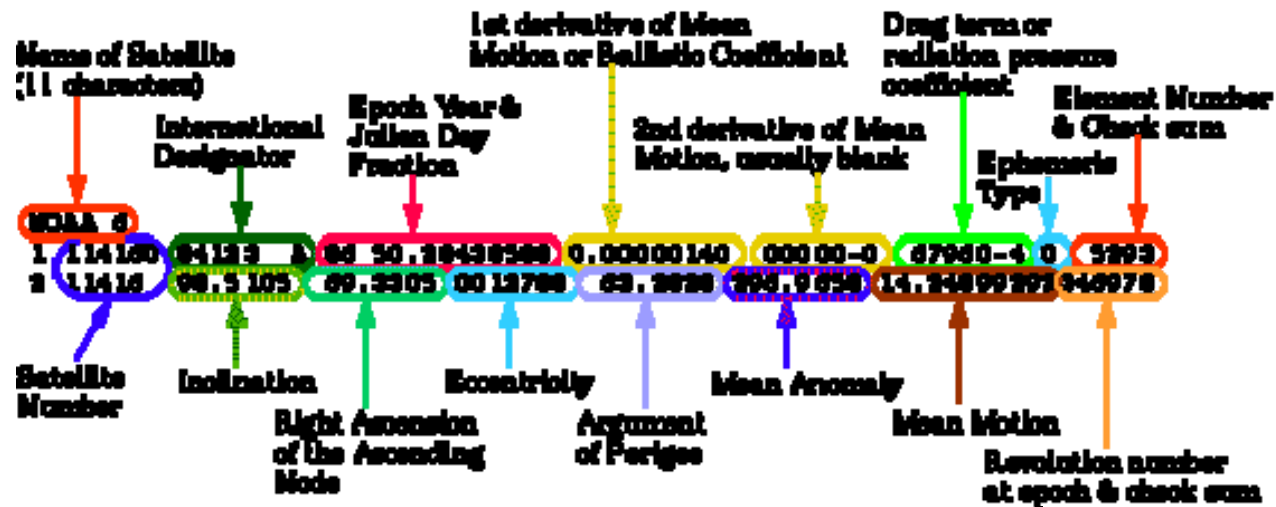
Name of Satellite (11 characters)

International Designator

Epoch Year & Julian Day Fraction

1st derivative of Mean Motion or Ballistic Coefficient

2nd derivative of Mean Motion, usually blank

Drag term or radiation pressure coefficient

Ephemeris Type

Element Number & Check sum

NOAA 6

1 11416U 84123 A 86 50.28438588 0.00000140 00000-0 67960-4 0 5293

2 11416 98.5105 69.3305 0012788 63.2828 296.9658 14.24899292 346978

Satellite Number

Inclination

Right Ascension of the Ascending Node

Eccentricity

Argument of Perigee

Mean Anomaly

Mean Motion

Revolution number at epoch & check sum